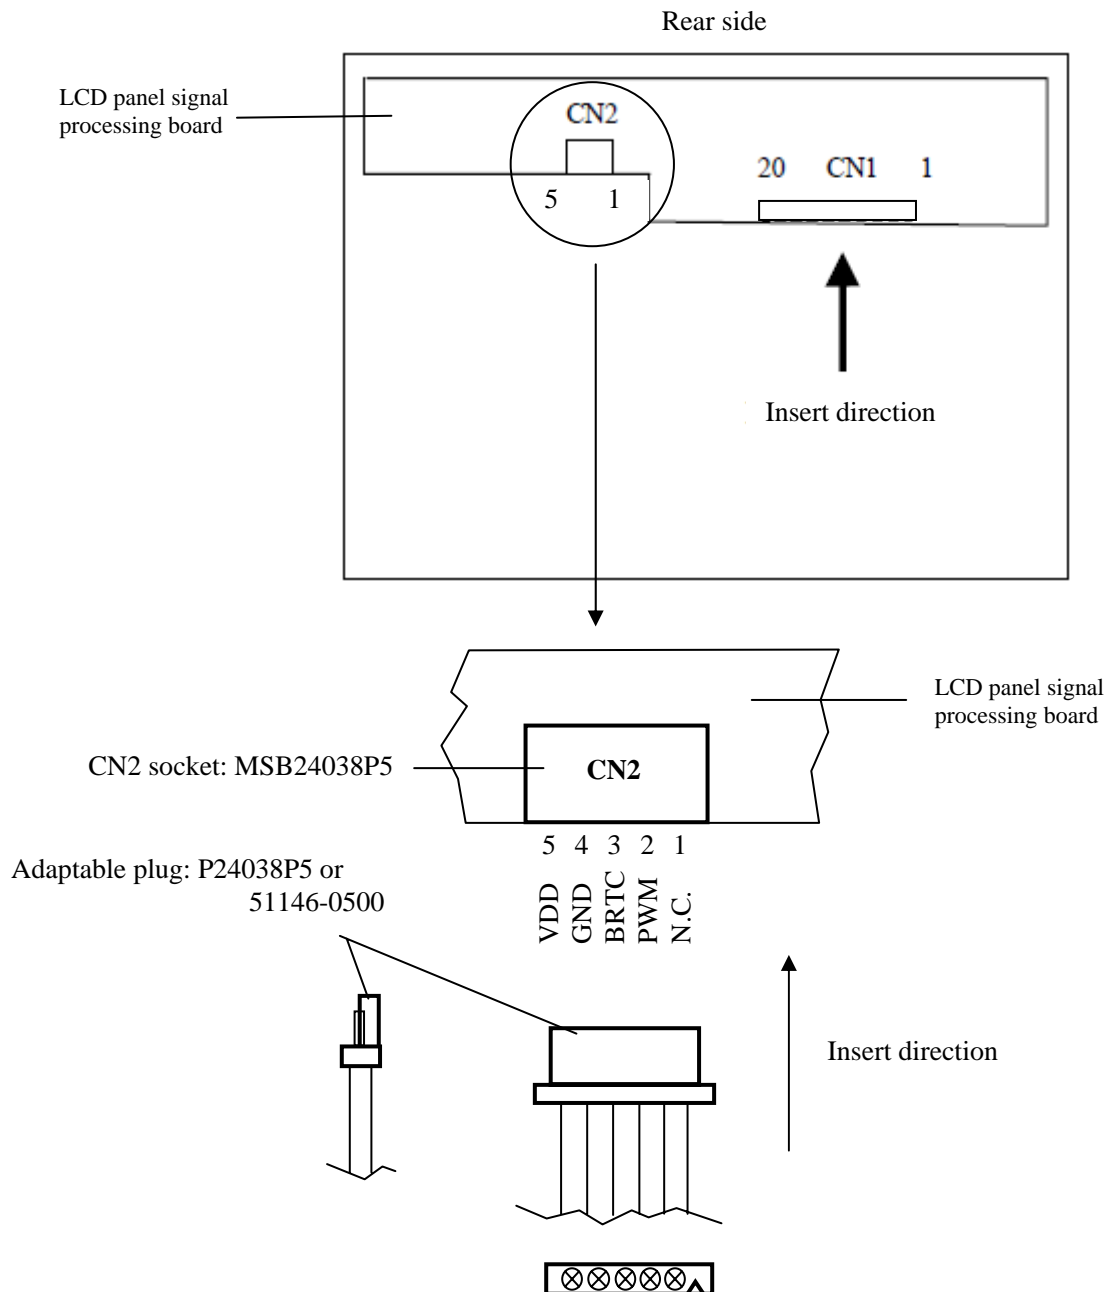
Rear side

LCD panel signal processing board

CN2

5 1

20 CN1 1

Insert direction

LCD panel signal processing board

CN2 socket: MSB24038P5

CN2

5 4 3 2 1

Adaptable plug: P24038P5 or 51146-0500

VDD GND BRTC PWM N.C.

Insert direction